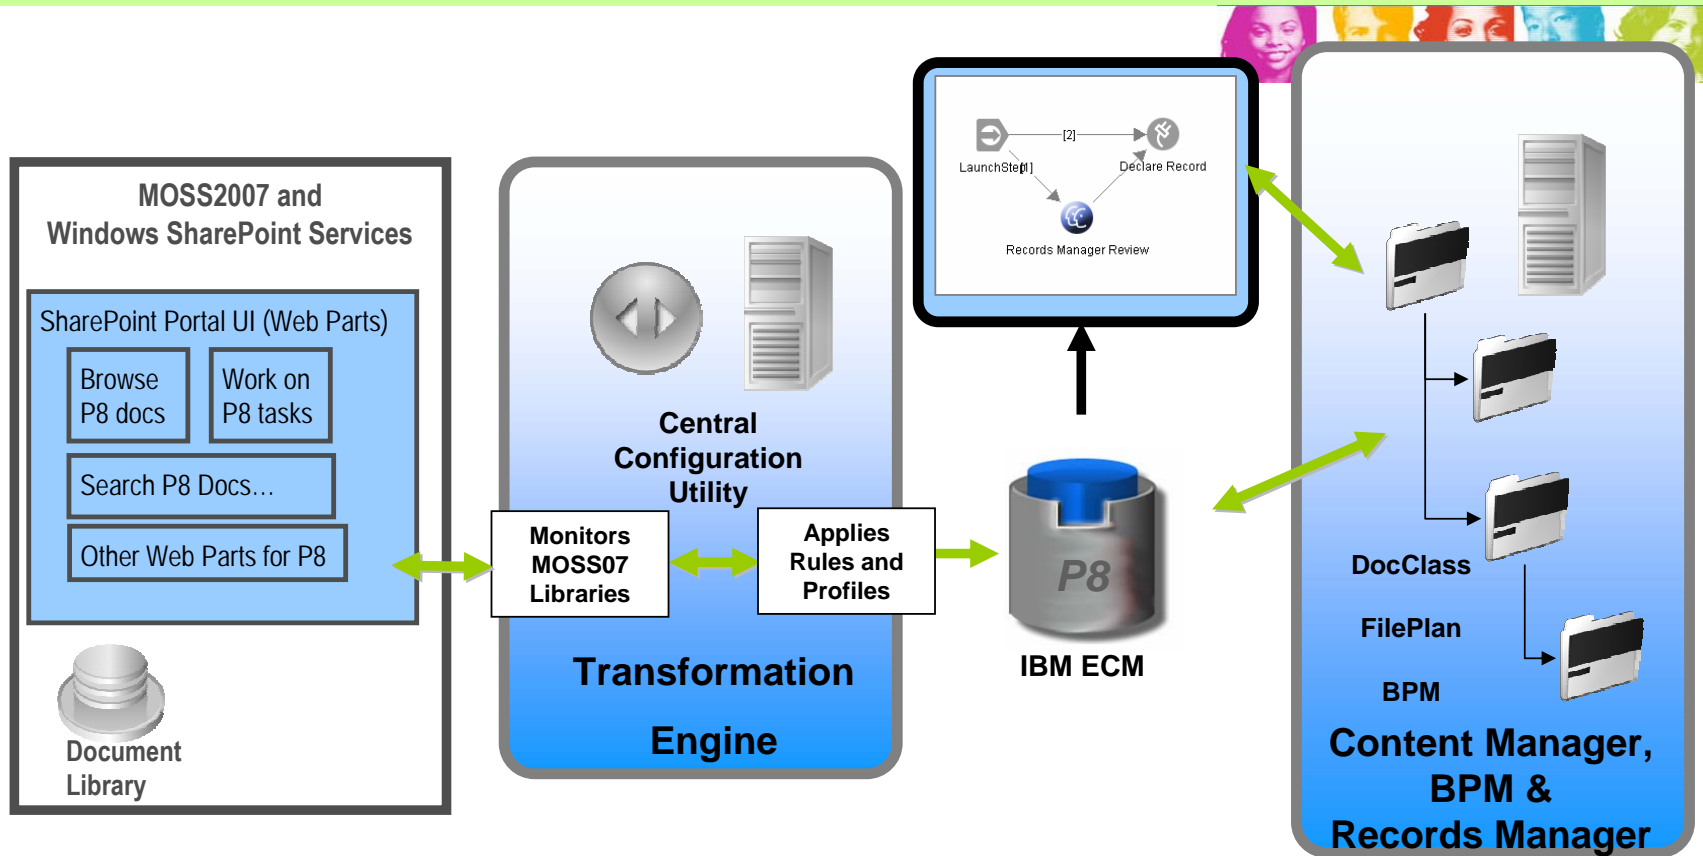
MOSS2007 and Windows SharePoint Services

SharePoint Portal UI (Web Parts)

Browse P8 docs

Work on P8 tasks

Search P8 Docs…

Other Web Parts for P8

Document Library

Central Configuration Utility

Monitors MOSS07 Libraries

Applies Rules and Profiles

Transformation

Engine

LaunchStep[1]

[2]

Declare Record

Records Manager Review

P8

IBM ECM

DocClass

FilePlan

BPM

Content Manager, BPM & Records Manager